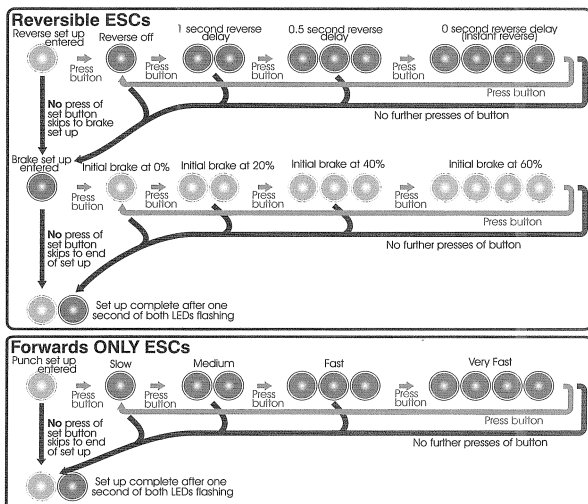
Reversible ESCs

Reverse set up entered

Reverse off

Press button

1 second reverse delay

Press button

0.5 second reverse delay

Press button

0 second reverse delay (instant reverse)

Press button

Press button

No further presses of button

No press of set button skips to brake set up

Brake set up entered

Initial brake at 0%

Press button

Initial brake at 20%

Press button

Initial brake at 40%

Press button

Initial brake at 60%

Press button

No further presses of button

No press of set button skips to end of set up

Set up complete after one second of both LEDs flashing

Forwards ONLY ESCs

Punch set up entered

Slow

Press button

Medium

Press button

Fast

Press button

Very Fast

Press button

No further presses of button

No press of set button skips to end of set up

Set up complete after one second of both LEDs flashing